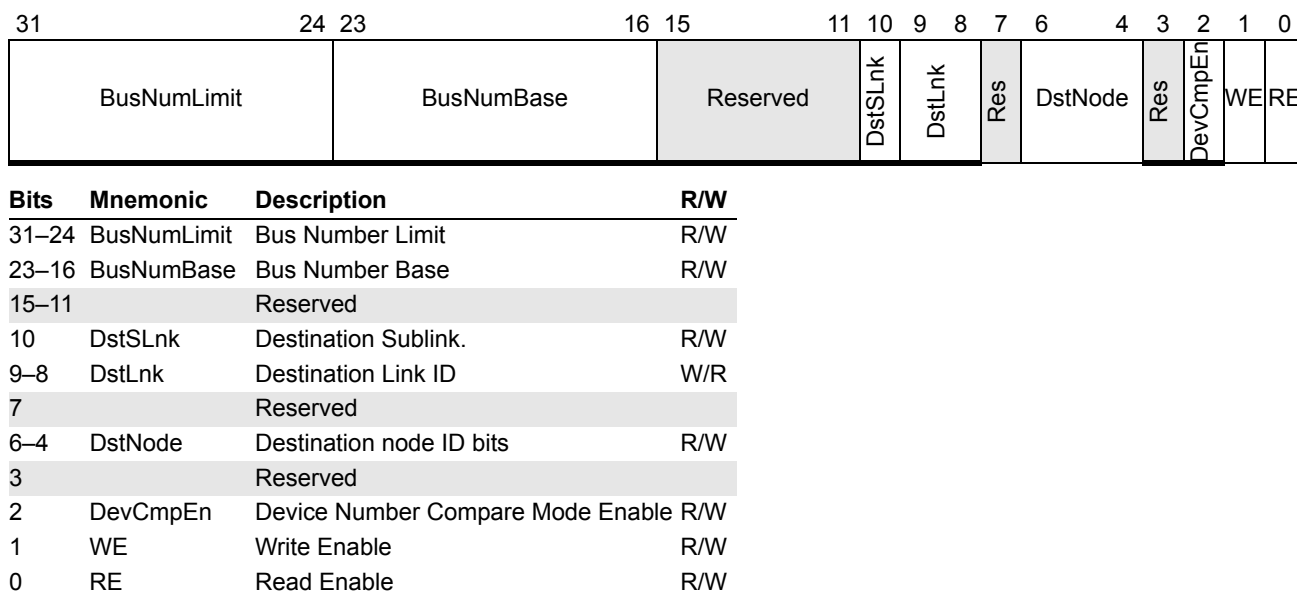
| 31 24 | 23 16 | 15 11 | 10 | 9 8 | 7 | 6 4 | 3 | 2 | 1 | 0 |
|---|---|---|---|---|---|---|---|---|---|---|
| BusNumLimit | BusNumBase | Reserved | DstSLnk | DstLnk | Res | DstNode | Res | DevCmpEn | WE | RE |

| Bits | Mnemonic | Description | R/W |
|---|---|---|---|
| 31–24 | BusNumLimit | Bus Number Limit | R/W |
| 23–16 | BusNumBase | Bus Number Base | R/W |
| 15–11 | | Reserved | |
| 10 | DstSLnk | Destination Sublink. | R/W |
| 9–8 | DstLnk | Destination Link ID | W/R |
| 7 | | Reserved | |
| 6–4 | DstNode | Destination node ID bits | R/W |
| 3 | | Reserved | |
| 2 | DevCmpEn | Device Number Compare Mode Enable | R/W |
| 1 | WE | Write Enable | R/W |
| 0 | RE | Read Enable | R/W |